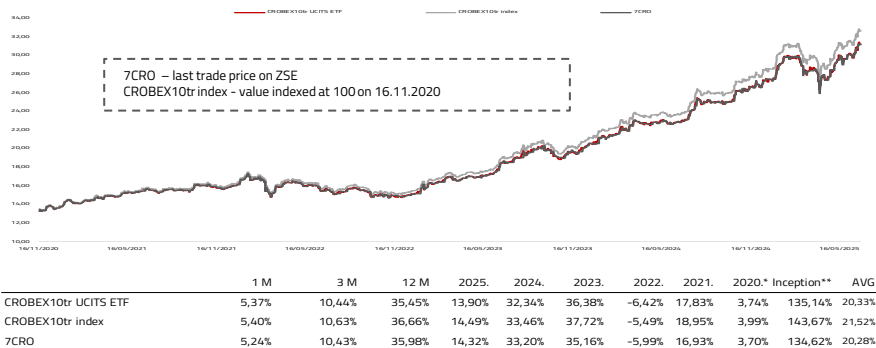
CROBEX10tr UCITS ETF CROBEX10tr index 7CRO

34,00
32,00
30,00
28,00
26,00
24,00
22,00
20,00
18,00
16,00
14,00
12,00
10,00

7CRO – last trade price on ZSE
CROBEX10tr index - value indexed at 100 on 16.11.2020

16/11/2020 16/05/2021 16/11/2021 16/05/2022 16/11/2022 16/05/2023 16/11/2023 16/05/2024 16/11/2024 16/05/2025

| | 1 M | 3 M | 12 M | 2025. | 2024. | 2023. | 2022. | 2021. | 2020.* | Inception** | AVG |
|---|---|---|---|---|---|---|---|---|---|---|---|
| CROBEX10tr UCITS ETF | 5,37% | 10,44% | 35,45% | 13,90% | 32,34% | 36,38% | -6,42% | 17,83% | 3,74% | 135,14% | 20,33% |
| CROBEX10tr index | 5,40% | 10,63% | 36,66% | 14,49% | 33,46% | 37,72% | -5,49% | 18,95% | 3,99% | 143,67% | 21,52% |
| 7CRO | 5,24% | 10,43% | 35,98% | 14,32% | 33,20% | 35,16% | -5,99% | 16,93% | 3,70% | 134,62% | 20,28% |